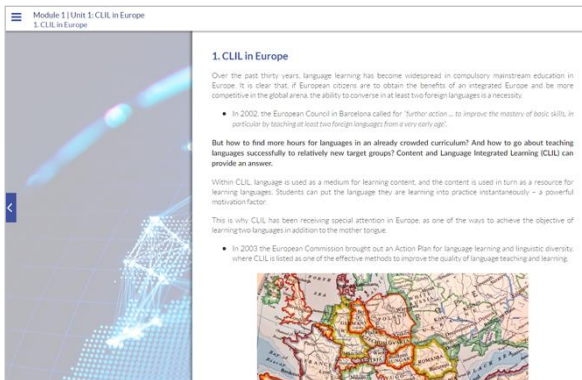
Module 1 | Unit 1: CLIL in Europe
1. CLIL in Europe

1. CLIL in Europe

Over the past thirty years, language learning has become widespread in compulsory mainstream education in Europe. It is clear that, if European citizens are to obtain the benefits of an integrated Europe and be more competitive in the global arena, the ability to converse in at least two foreign languages is a necessity.

• In 2002, the European Council in Barcelona called for 'further action ... to improve the mastery of basic skills, in particular by teaching at least two foreign languages from a very early age'.

But how to find more hours for languages in an already crowded curriculum? And how to go about teaching languages successfully to relatively new target groups? Content and Language Integrated Learning (CLIL) can provide an answer.

Within CLIL, language is used as a medium for learning content, and the content is used in turn as a resource for learning languages. Students can put the language they are learning into practice instantaneously – a powerful motivation factor.

This is why CLIL has been receiving special attention in Europe: as one of the ways to achieve the objective of learning two languages in addition to the mother tongue.

• In 2003 the European Commission brought out an Action Plan for language learning and linguistic diversity, where CLIL is listed as one of the effective methods to improve the quality of language teaching and learning.